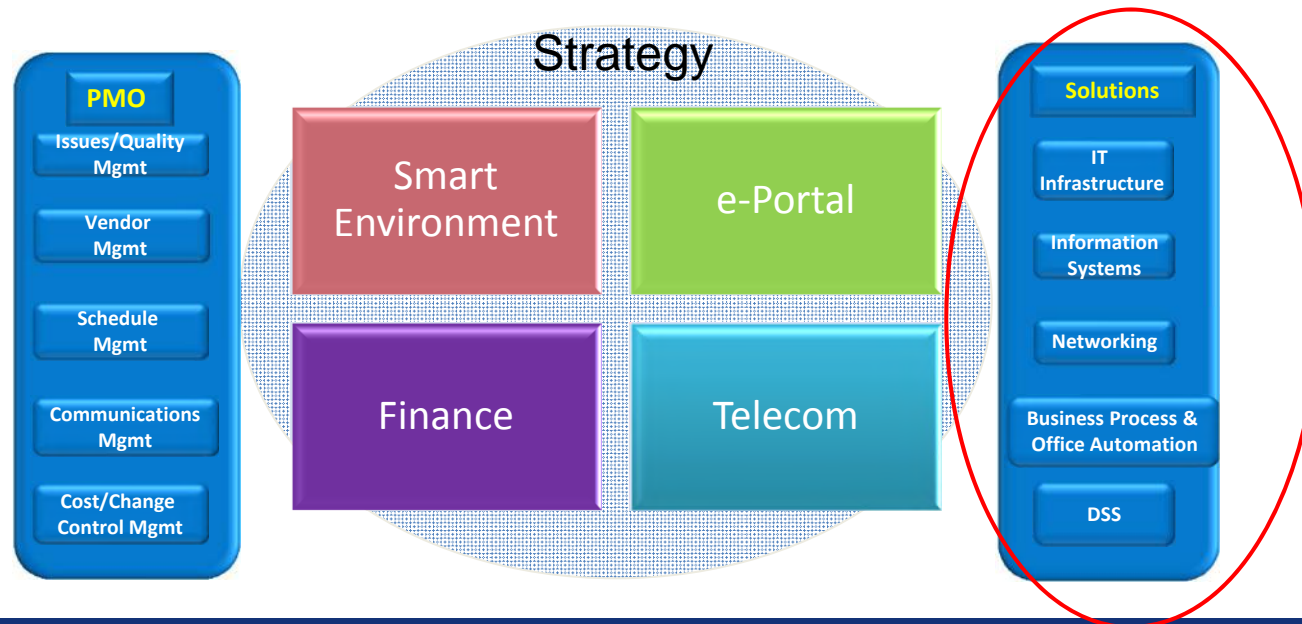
PMO

Issues/Quality Mgmt

Vendor Mgmt

Schedule Mgmt

Communications Mgmt

Cost/Change Control Mgmt

Strategy

Smart Environment

e-Portal

Finance

Telecom

Solutions

IT Infrastructure

Information Systems

Networking

Business Process & Office Automation

DSS